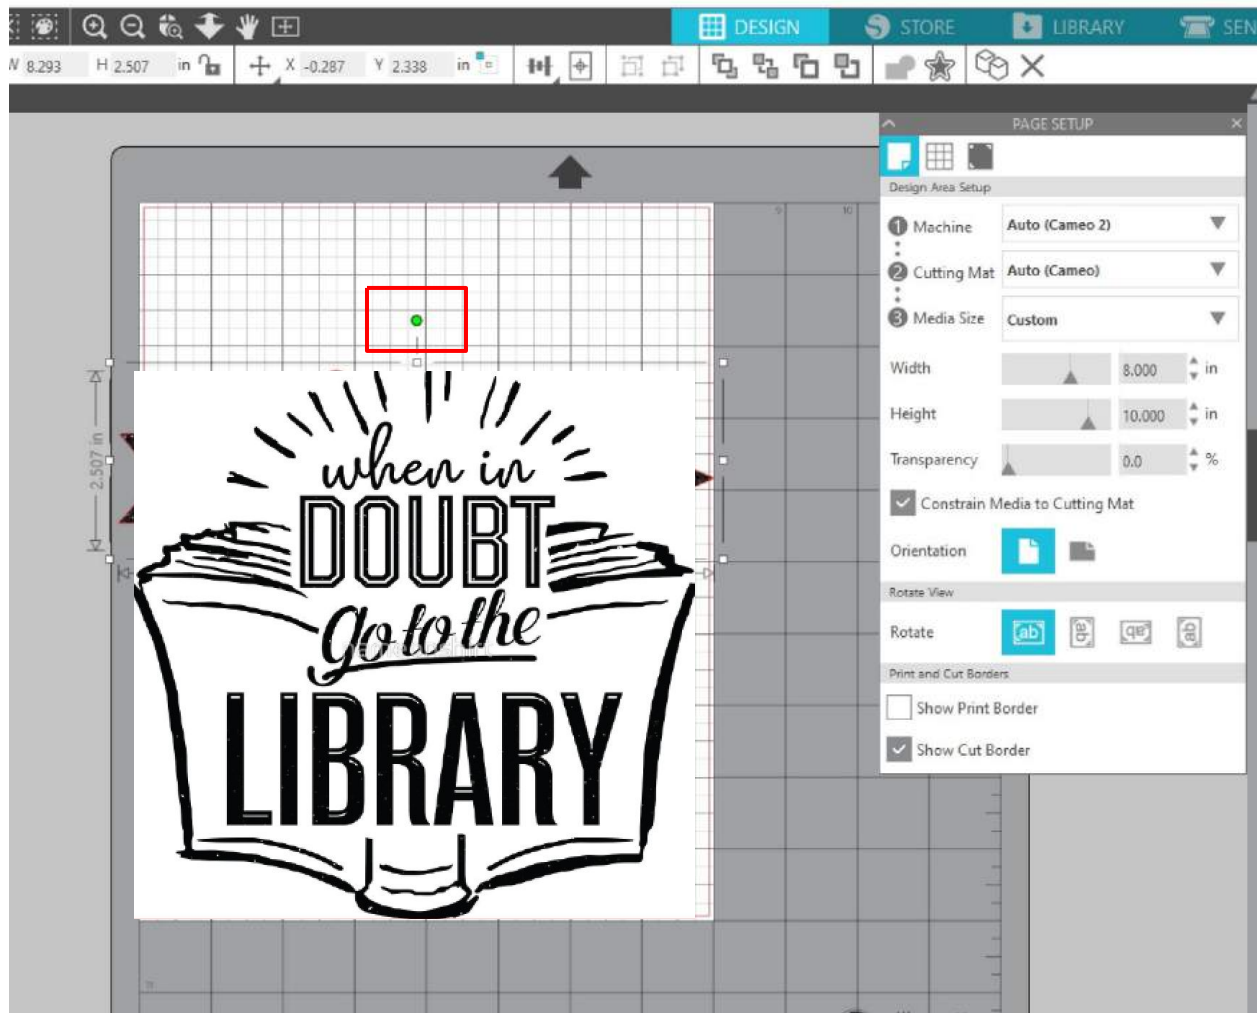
DESIGN STORE LIBRARY SEN

W 8.293 H 2.507 in X -0.287 Y 2.338 in

2.507 in

when in
DOUBT
go to the
LIBRARY

PAGE SETUP

Design Area Setup

1 Machine Auto (Cameo 2)

2 Cutting Mat Auto (Cameo)

3 Media Size Custom

Width 8.000 in

Height 10.000 in

Transparency 0.0 %

Constrain Media to Cutting Mat

Orientation

Rotate View

Rotate

Print and Cut Borders

Show Print Border

Show Cut Border